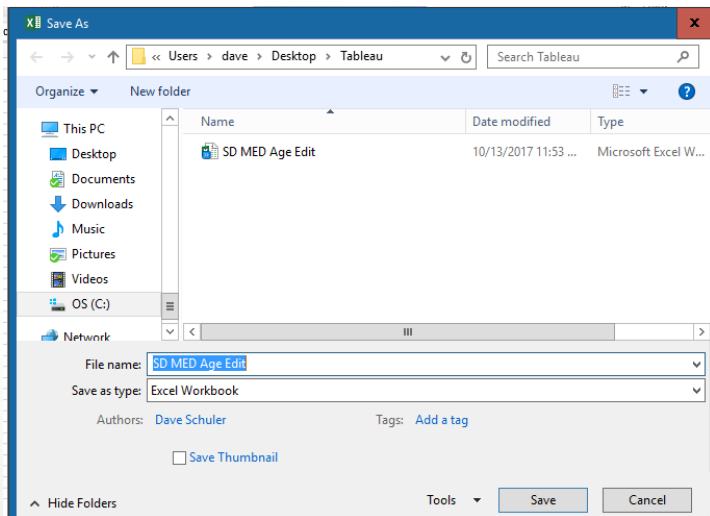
Save As

« Users › dave › Desktop › Tableau

Search Tableau

Organize ▾ New folder

This PC
Desktop
Documents
Downloads
Music
Pictures
Videos
OS (C:)
Network

| Name | Date modified | Type |
|---|---|---|
| SD MED Age Edit | 10/13/2017 11:53 ... | Microsoft Excel W... |

File name: SD MED Age Edit

Save as type: Excel Workbook

Authors: Dave Schuler

Tags: Add a tag

Save Thumbnail

Hide Folders

Tools ▾

Save

Cancel